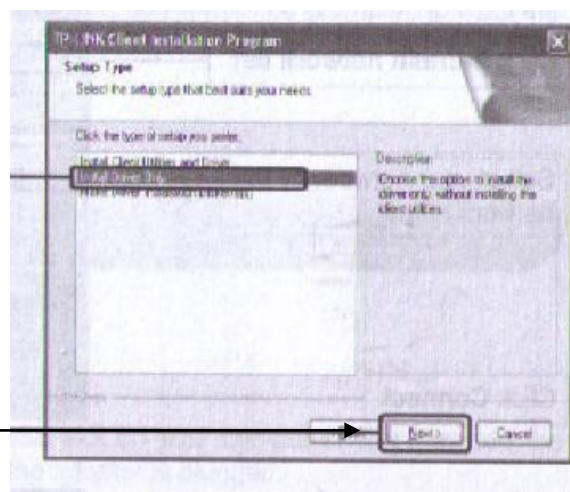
TP-LINK Client Installation Program

Setup Type

Select the setup type that best suits your needs.

Click the type of setup you prefer.

Install Client Utilities and Driver
Install Driver Only
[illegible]

Description
Choose this option to install the driver only, without installing the client utilities.

Next >
Cancel